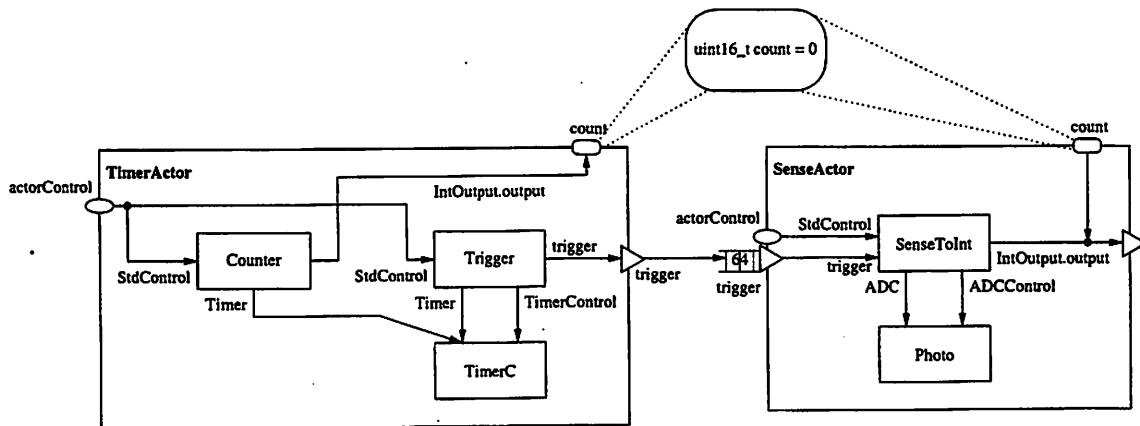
uint16_t count = 0

count

TimerActor

actorControl

IntOutput.output

Counter

StdControl

Trigger

StdControl

trigger

Timer

Timer

TimerControl

TimerC

trigger

actorControl

64

trigger

count

SenseActor

StdControl

SenseToInt

trigger

IntOutput.output

ADC

ADCControl

Photo